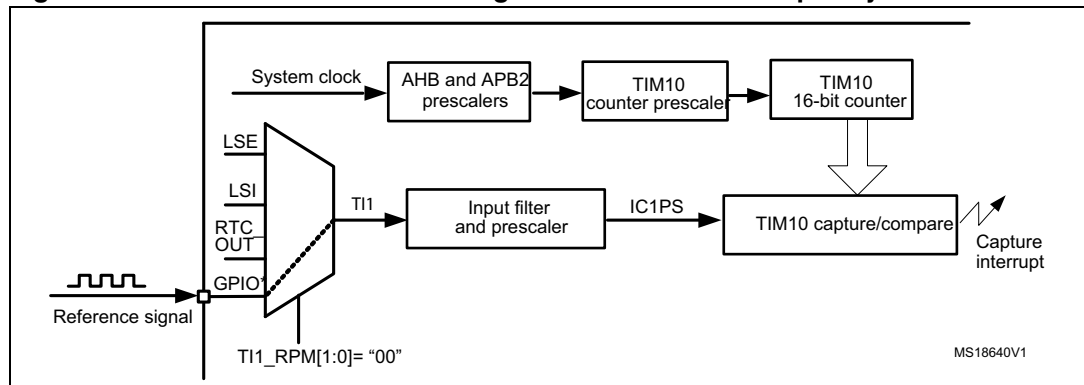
System clock
AHB and APB2 prescalers
TIM10 counter prescaler
TIM10 16-bit counter
LSE
LSI
RTC OUT
GPIO*
TI1
Input filter and prescaler
IC1PS
TIM10 capture/compare
Capture interrupt
Reference signal
TI1_RPM[1:0]= "00"
MS18640V1